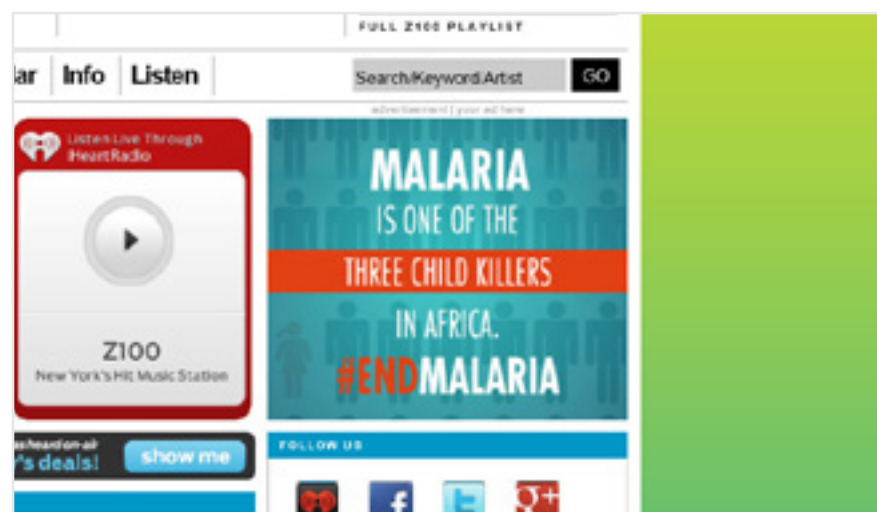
FULL Z100 PLAYLIST

ar Info Listen

Search/Keyword/Artist GO

advertisement | your ad here

Listen Live Through iHeartRadio

Z100
New York's Hit Music Station

MALARIA IS ONE OF THE THREE CHILD KILLERS IN AFRICA. #ENDMALARIA

as heard on-air
y's deals! show me

FOLLOW US